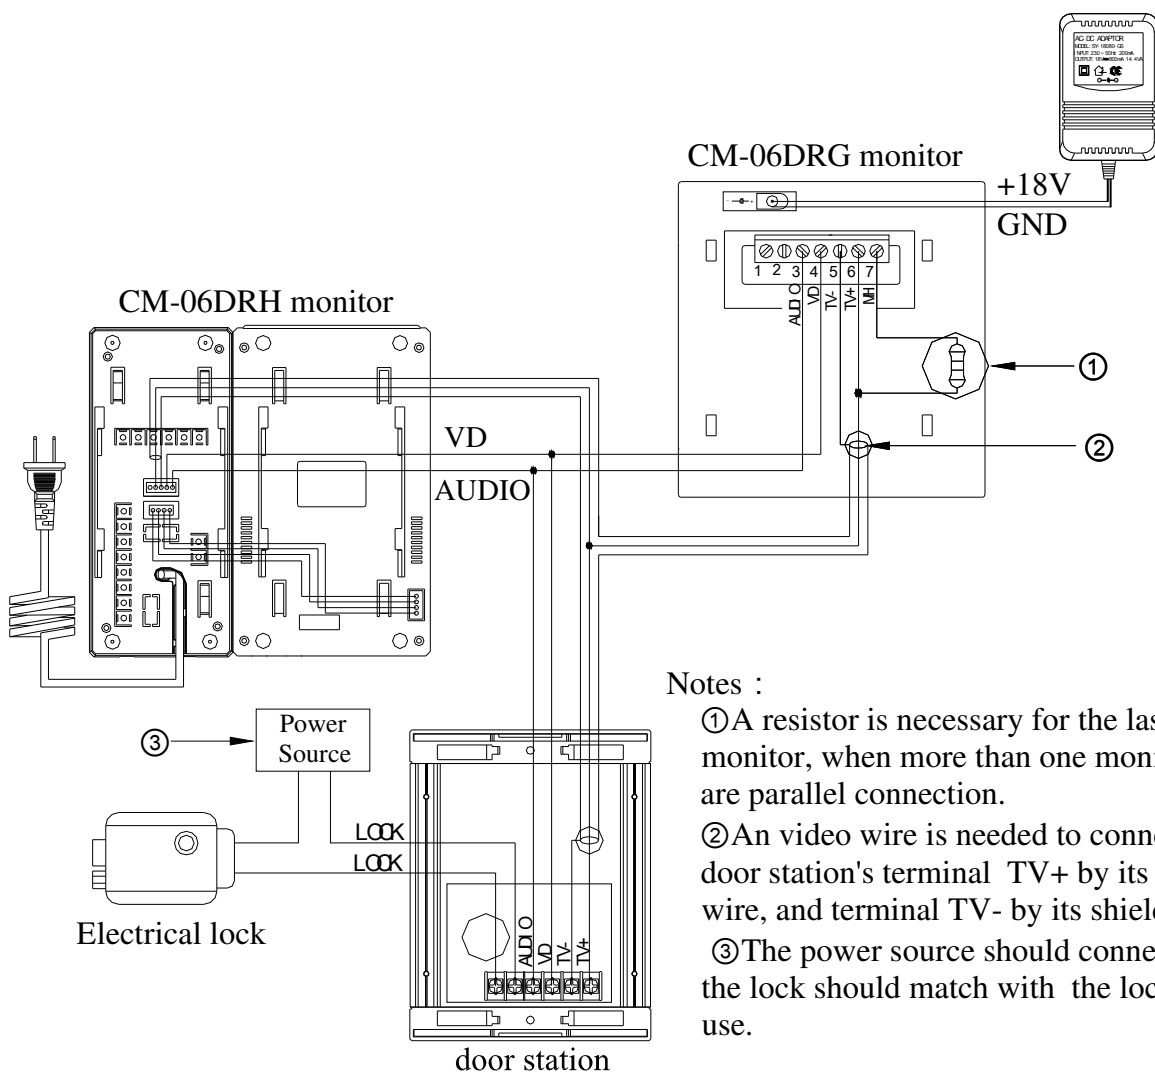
AC DC ADAPTOR
MODEL: SW-18080-GS
INPUT: 230~50Hz 200mA
OUTPUT: 18V 800mA 14.4VA

CM-06DRG monitor

+18V

GND

1 2 3 4 5 6 7

AUDIO VD TV- TV+ MH

CM-06DRH monitor

①

②

VD

AUDIO

③

Power Source

LOCK

LOCK

AUDIO VD TV- TV+

Electrical lock

door station

Notes：

①A resistor is necessary for the las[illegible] monitor, when more than one moni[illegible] are parallel connection.

②An video wire is needed to conne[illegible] door station's terminal TV+ by its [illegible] wire, and terminal TV- by its shiel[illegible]

③The power source should conne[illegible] the lock should match with the loc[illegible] use.